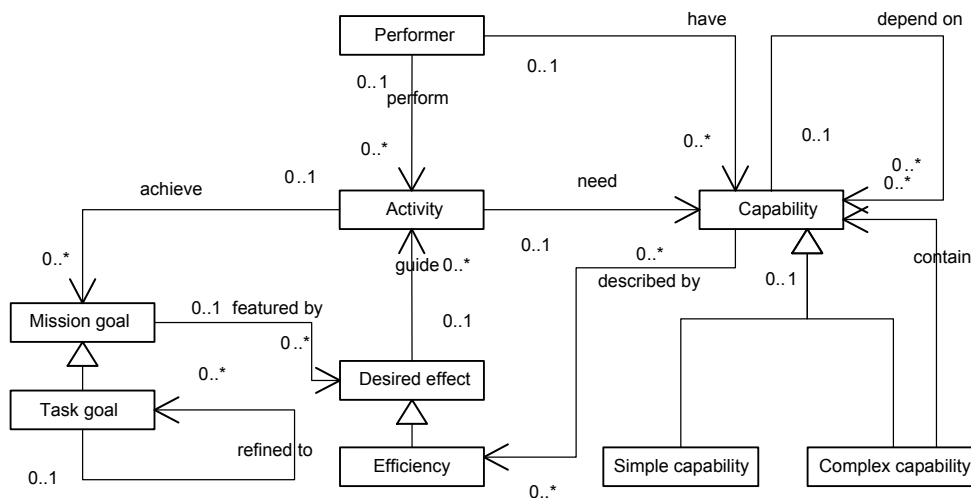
Performer
have
depend on
0..1
0..1
perform
0..*
0..*
0..1
0..*
0..*
0..1
achieve
need
Activity
Capability
0..*
0..1
0..*
guide
0..*
described by
contain
0..1
Mission goal
0..1
featured by
0..1
0..*
0..*
Desired effect
Task goal
refined to
Efficiency
Simple capability
Complex capability
0..1
0..*